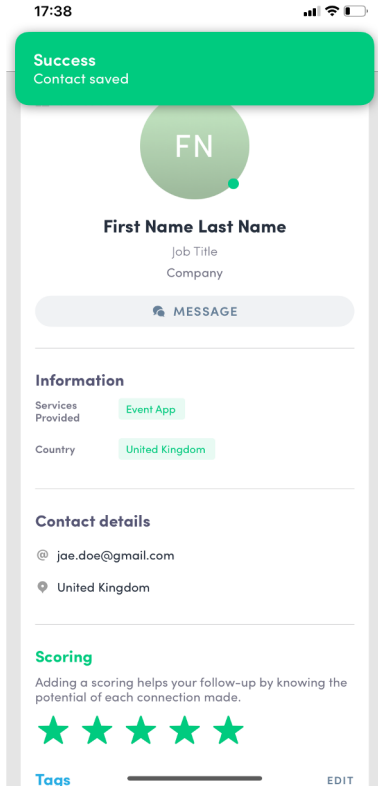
17:38

Success
Contact saved

FN

First Name Last Name
Job Title
Company

MESSAGE

Information
Services Provided Event App
Country United Kingdom

Contact details
@ jae.doe@gmail.com
United Kingdom

Scoring
Adding a scoring helps your follow-up by knowing the potential of each connection made.

Tags
EDIT